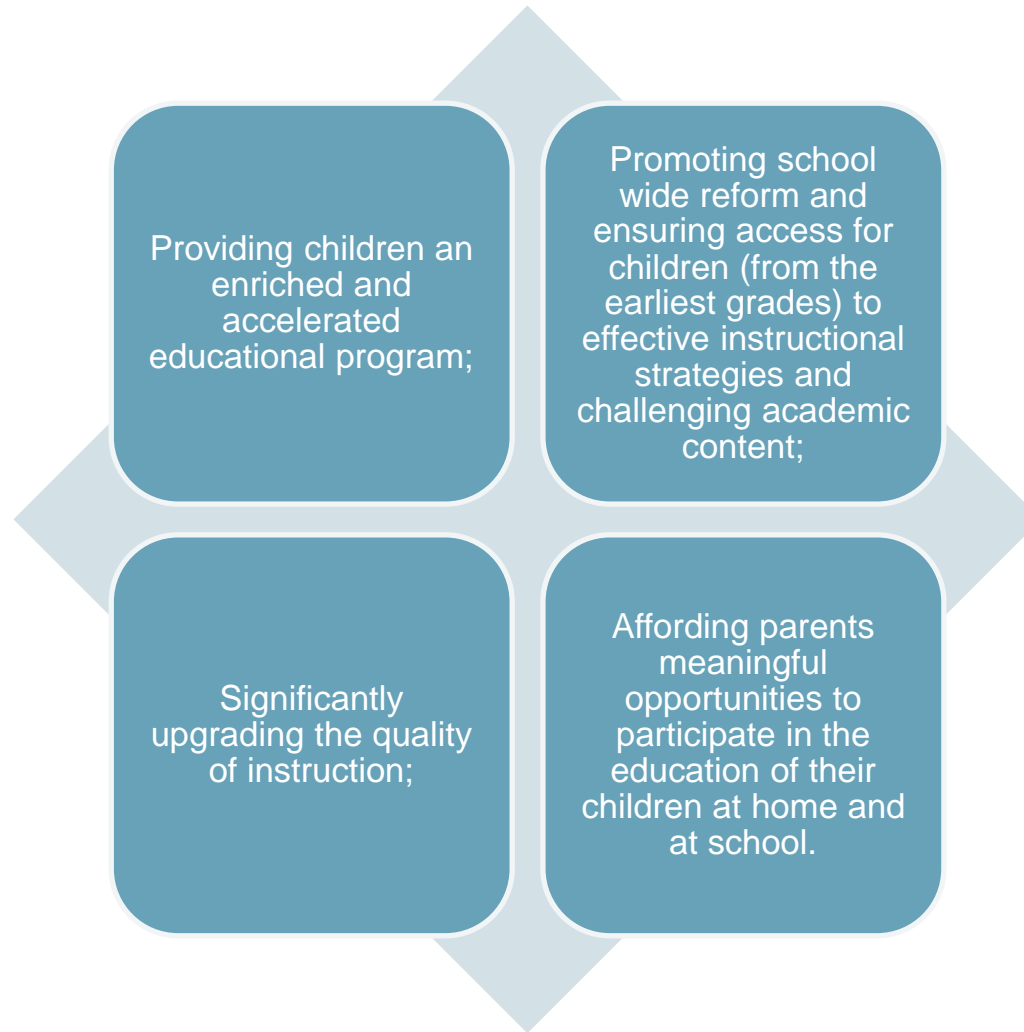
Providing children an enriched and accelerated educational program;

Promoting school wide reform and ensuring access for children (from the earliest grades) to effective instructional strategies and challenging academic content;

Significantly upgrading the quality of instruction;

Affording parents meaningful opportunities to participate in the education of their children at home and at school.